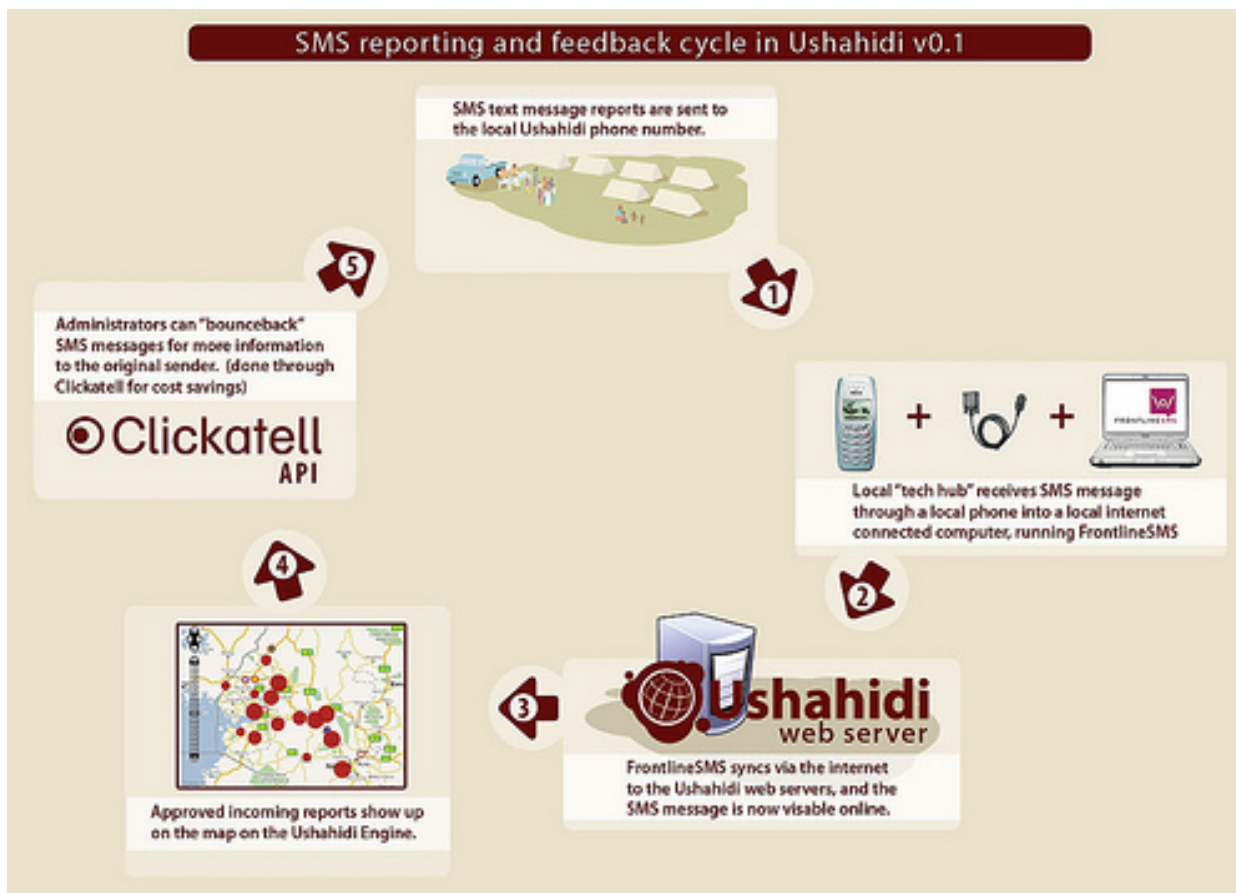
SMS reporting and feedback cycle in Ushahidi v0.1

SMS text message reports are sent to the local Ushahidi phone number.

1

+ +

FRONTLINESMS

Local "tech hub" receives SMS message through a local phone into a local internet connected computer, running FrontlineSMS

2

Ushahidi web server

FrontlineSMS syncs via the internet to the Ushahidi web servers, and the SMS message is now visable online.

3

Approved incoming reports show up on the map on the Ushahidi Engine.

4

Administrators can "bounceback" SMS messages for more information to the original sender. (done through Clickatell for cost savings)

Clickatell API

5